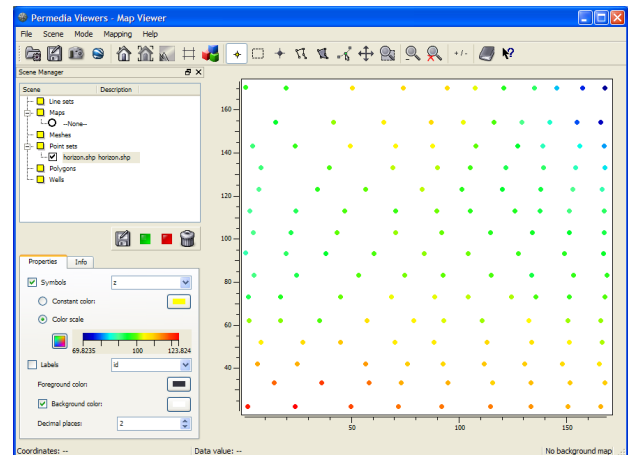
Permedia Viewers - Map Viewer

File Scene Mode Mapping Help

+ / -

Scene Manager

| Scene | Description |
|---|---|
| Line sets | |
| Maps | |
| --None-- | |
| Meshes | |
| Point sets | |
| horizon.shp | horizon.shp |
| Polygons | |
| Wells | |

Properties Info

Symbols z

Constant color:

Color scale

69.8235 100 123.824

Labels id

Foreground color:

Background color:

Decimal places: 2

160
140
120
100
80
60
40

50 100 150

Coordinates: --
Data value: --
No background map